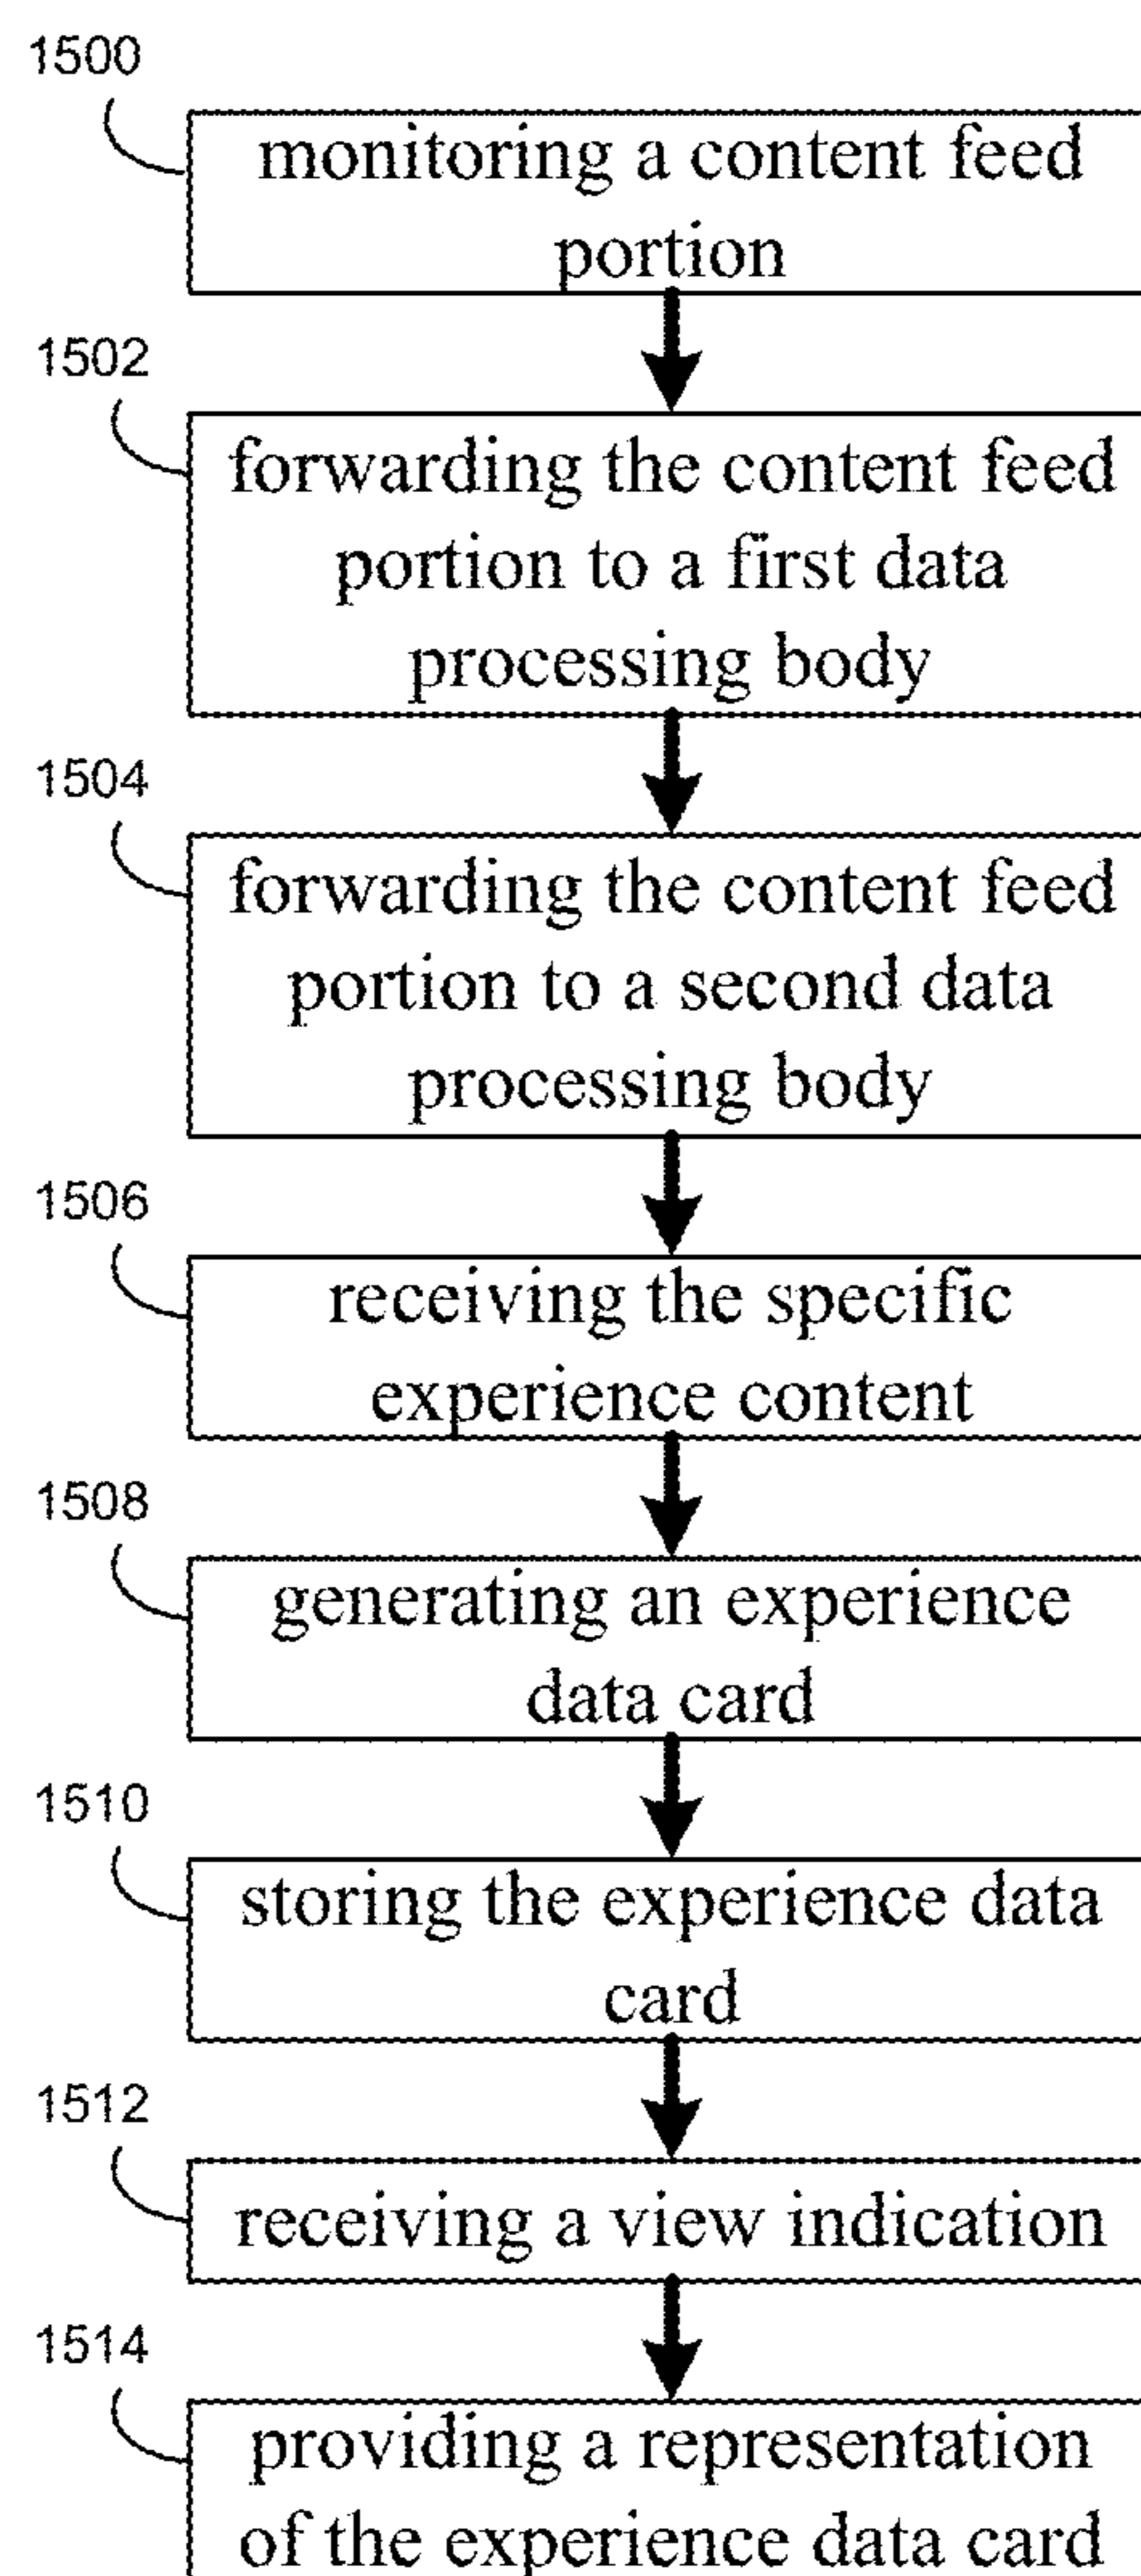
1500

monitoring a content feed portion

1502

forwarding the content feed portion to a first data processing body

1504

forwarding the content feed portion to a second data processing body

1506

receiving the specific experience content

1508

generating an experience data card

1510

storing the experience data card

1512

receiving a view indication

1514

providing a representation of the experience data card